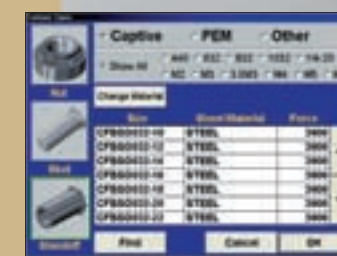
Captive PEM Other

Show All 440 632 832 1032 1/4-20 M2 M3 3.5M3 M4 M5

Change Material

Nut

Stud

Standoff

| Size | Sheet Material | Force |
|---|---|---|
| CFBSO0632-10 | STEEL | 3000 |
| CFBSO0632-12 | STEEL | 3000 |
| CFBSO0632-14 | STEEL | 3000 |
| CFBSO0632-16 | STEEL | 3000 |
| CFBSO0632-18 | STEEL | 3000 |
| CFBSO0632-20 | STEEL | 3000 |
| CFBSO0632-22 | STEEL | 3000 |

Find Cancel OK